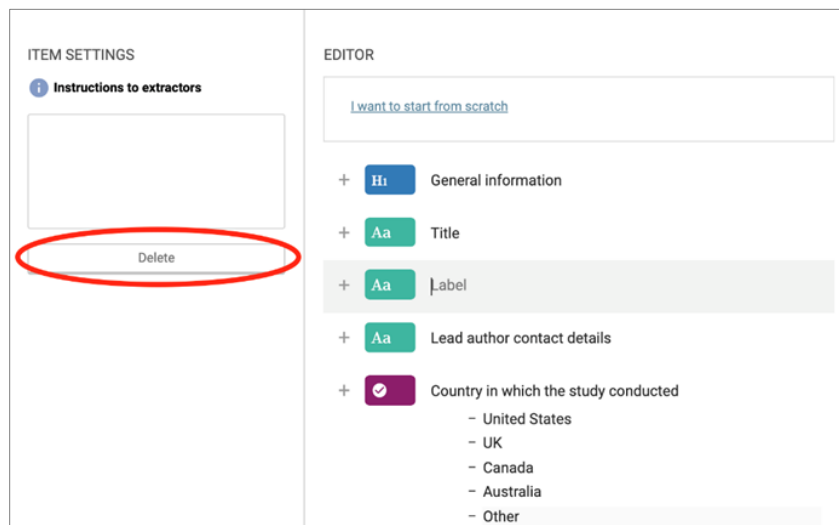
ITEM SETTINGS

Instructions to extractors

Delete

EDITOR

I want to start from scratch

+ H1 General information

+ Aa Title

+ Aa Label

+ Aa Lead author contact details

+ Country in which the study conducted

– United States

– UK

– Canada

– Australia

– Other